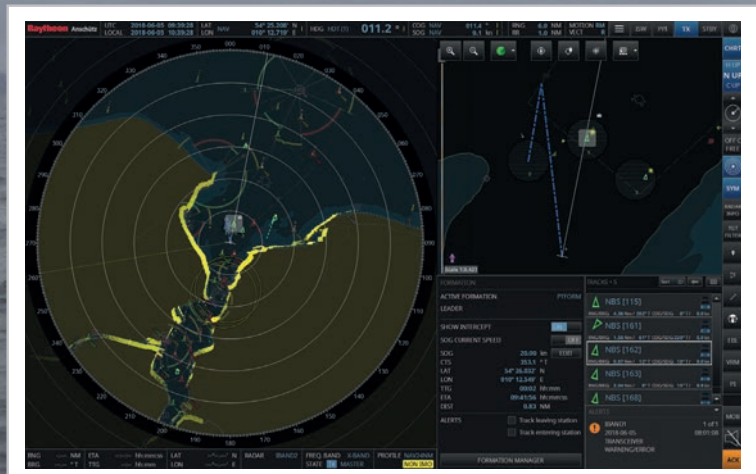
Raytheon Anschütz UTC 2018-06-05 09:39:28 LOCAL 2018-06-05 10:39:28 LAT 54° 25.208' N LON 010° 12.710' E NAV HDG HDT (1) 011.2 ° COG NAV SOG NAV 011.4 ° 0.1 kn BNG 6.0 NM RR 1.6 NM MOTION RM VECT R SIM PPI TX STBY

CHART N UP CUP OFF C FREE SYM

000 030 060 090 120 150 180 210 240 270 300 330

Scale 1:8,421

FORMATION
ACTIVE FORMATION PTFORM
LEADER
SHOW INTERCEPT OFF
SOG CURRENT SPEED OFF
SOG 20.00 kn EDIT
CTS 353.1 °T
LAT 54° 26.032' N
LON 010° 12.349' E
TTG 00:02 hh:mm
ETA 09:41:56 hh:mm:ss
DIST 0.83 NM

ALERTS
Track leaving station
Track entering station

FORMATION MANAGER

TRACKS
NBS [115]
NBS [161]
NBS [162]
NBS [163]
NBS [168]

ALERTS
BIAN01 1 of 1
2018-06-05 08:01:08
TRANSCEIVER
WARNING/ERROR

ACK

BNG --- NM BRG --- °T ETA --- hh:mm:ss TTG --- hh:mm LAT --- N LON --- E RADAR BIAN02 FREQ. BAND X-BAND STATE TX MASTER PROFILE NAV24NM NON IMO